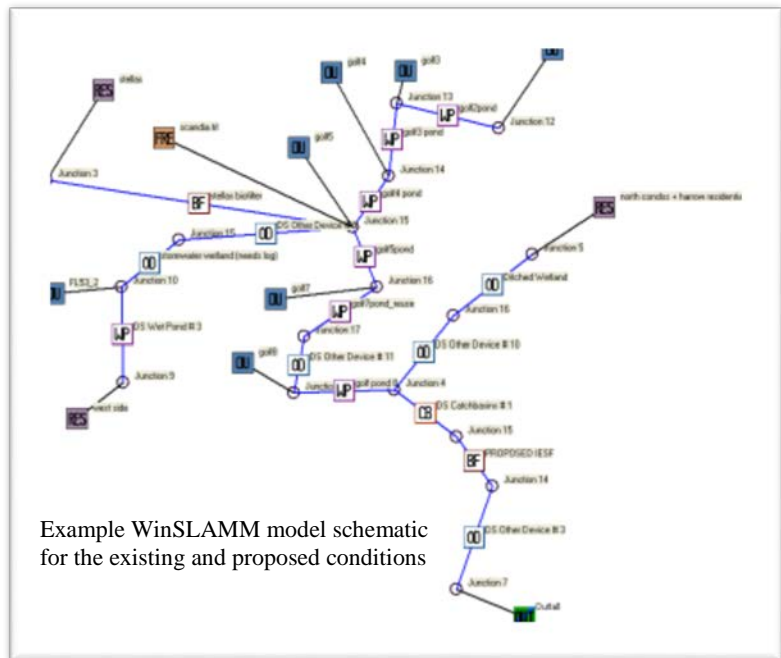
RES stellas
OU golf4
OU golf3
OU
Junction 13
WP golf2pond
Junction 12
WP golf3 pond
FRE scandia lit
OU golf5
Junction 14
Junction 3
WP golf4 pond
RES north candas + harrow residents
BF stellas biofilter
OO DS Other Device
Junction 15
Junction 15
OO stormwater wetland (needs big)
WP golf5pond
Junction 5
Junction 16
OO Ditched Wetland
OU FL53_2
Junction 10
OU golf7
WP golf7pond_reuse
Junction 16
WP DS Wet Pond # 3
Junction 17
OO DS Other Device # 10
OU golf6
OO DS Other Device # 11
Junction
WP golf pond 6
Junction 4
Junction 9
RES west side
CB DS Catchbasins # 1
Junction 15
BF PROPOSED IESF
Junction 14
Example WinSLAMM model schematic for the existing and proposed conditions
OO DS Other Device # 3
Junction 7
OUT Outfall